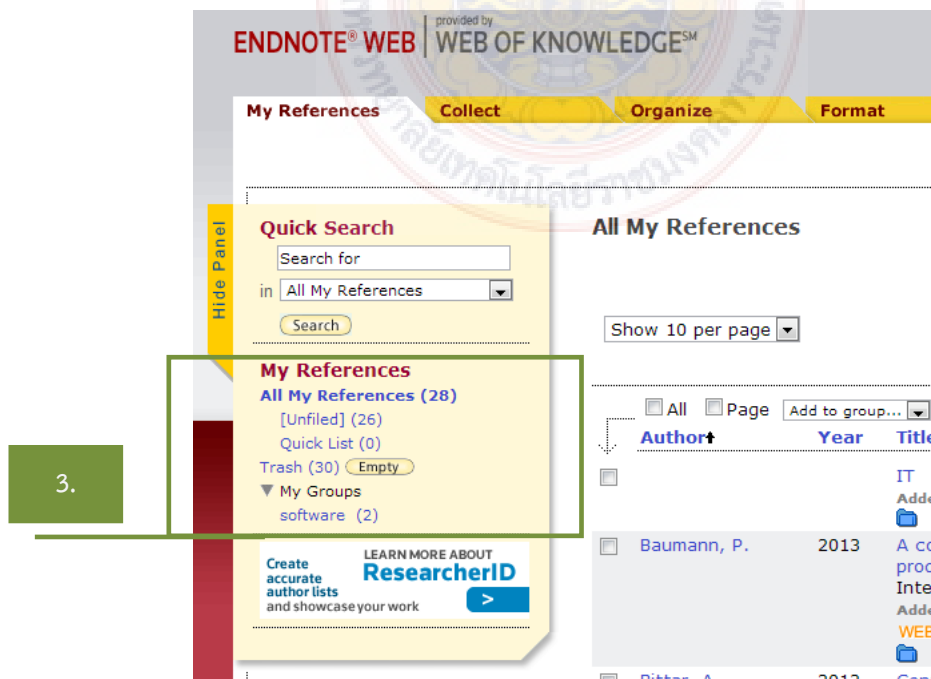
3.

ENDNOTE® WEB | provided by WEB OF KNOWLEDGE℠

My References Collect Organize Format

Hide Panel

Quick Search

Search for

in All My References

Search

My References

All My References (28)

[Unfiled] (26)

Quick List (0)

Trash (30) Empty

▼ My Groups

software (2)

Create accurate author lists and showcase your work

LEARN MORE ABOUT ResearcherID

>

All My References

Show 10 per page

All Page Add to group...

Author Year Title

IT

Adde

Baumann, P. 2013 A co

prod

Inte

Adde

WEB

Bitter, A. 2013 Con